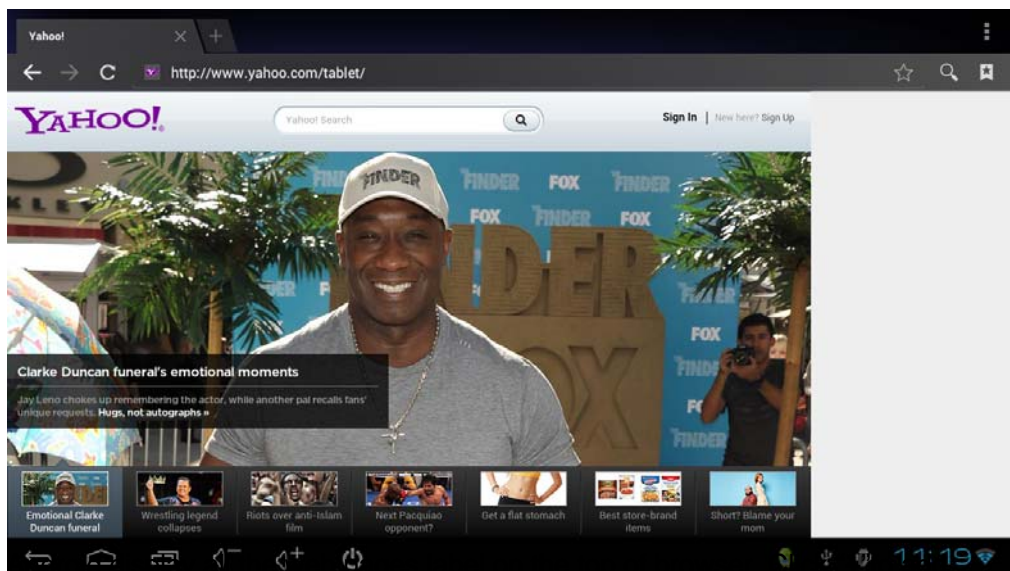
Yahoo!

http://www.yahoo.com/tablet/

YAHOO!

Yahoo! Search

Sign In | New here? Sign Up

FINDER FOX FINDER FOX FINDER FOX

Clarke Duncan funeral's emotional moments

Jay Leno chokes up remembering the actor, while another pal recalls fans' unique requests. Hugs, not autographs »

Emotional Clarke Duncan funeral

Wrestling legend collapses

Riots over anti-Islam film

Next Pacquiao opponent?

Get a flat stomach

Best store-brand items

Short? Blame your mom

11:19